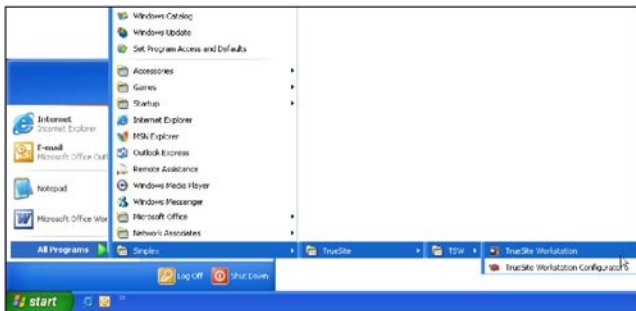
Windows Catalog
Windows Update
Set Program Access and Defaults
Accessories
Games
Startup
Internet Explorer
MSN Explorer
Outlook Express
Remote Assistance
Windows Media Player
Windows Messenger
Microsoft Office
Network Associates
Simplex

Internet
Internet Explorer
E-mail
Microsoft Office Outl
Notepad
Microsoft Office Wor
All Programs

TrueSite
TSW
TrueSite Workstation
TrueSite Workstation Configurator

Log Off
Shut Down
start